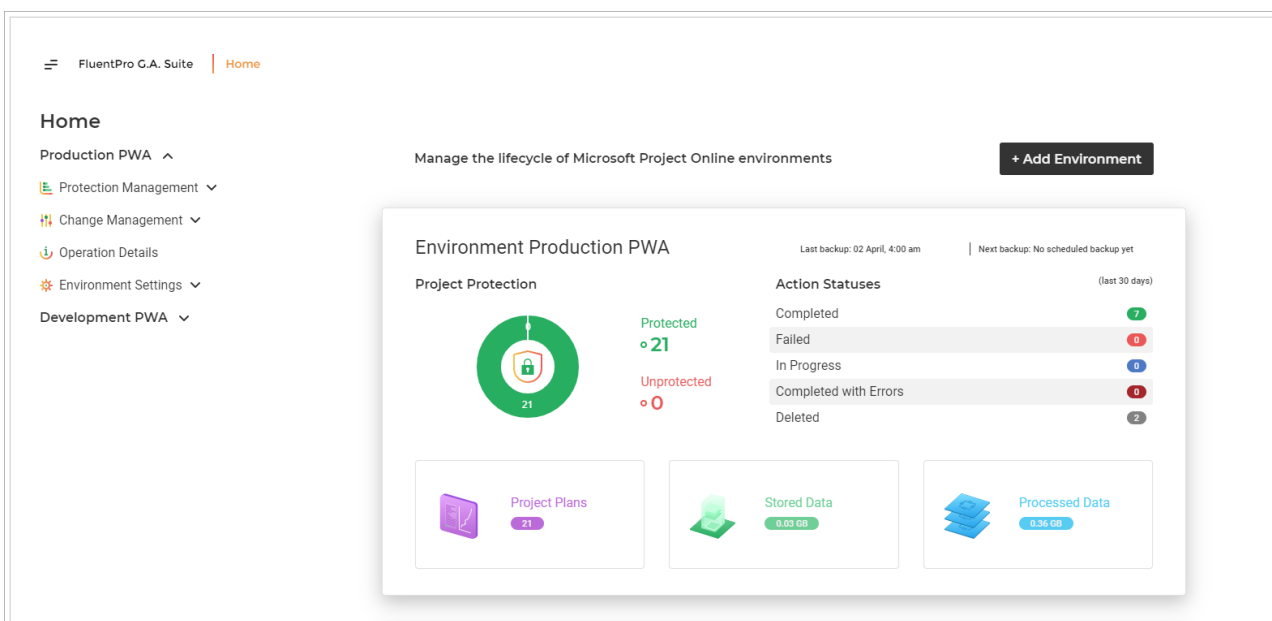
FluentPro G.A. Suite | Home

Home

Production PWA

Protection Management

Change Management

Operation Details

Environment Settings

Development PWA

Manage the lifecycle of Microsoft Project Online environments

+ Add Environment

Environment Production PWA

Last backup: 02 April, 4:00 am

Next backup: No scheduled backup yet

Project Protection

21

Protected
21

Unprotected
0

Action Statuses

(last 30 days)

| | |
|---|---|
| Completed | 7 |
| Failed | 0 |
| In Progress | 0 |
| Completed with Errors | 0 |
| Deleted | 2 |

Project Plans
21

Stored Data
0.03 GB

Processed Data
0.36 GB